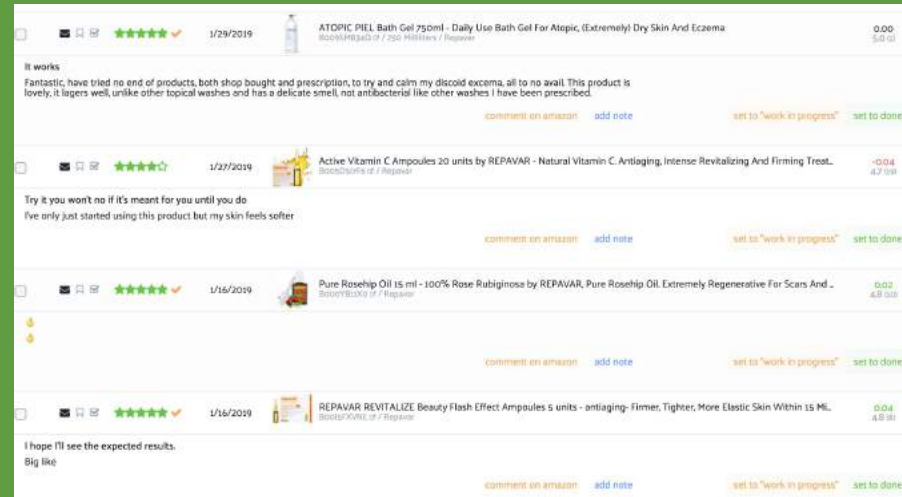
1/29/2019 ATOPIC PIEL Bath Gel 750ml - Daily Use Bath Gel For Atopic, (Extremely) Dry Skin And Eczema
B00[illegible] / 750 Milliliters / Repavar
0.00
5.0 (0)

It works
Fantastic, have tried no end of products, both shop bought and prescription, to try and calm my discoid excema, all to no avail. This product is lovely, it lagers well, unlike other topical washes and has a delicate smell, not antibacterial like other washes I have been prescribed.

comment on amazon add note set to "work in progress" set to done

1/27/2019 Active Vitamin C Ampoules 20 units by REPAVAR - Natural Vitamin C. Antiaging, Intense Revitalizing And Firming Treat...
B00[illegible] / Repavar
-0.04
4.7 (9)

Try it you won't no if it's meant for you until you do
I've only just started using this product but my skin feels softer

comment on amazon add note set to "work in progress" set to done

1/16/2019 Pure Rosehip Oil 15 ml - 100% Rose Rubiginosa by REPAVAR, Pure Rosehip Oil. Extremely Regenerative For Scars And ...
B00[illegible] / Repavar
0.02
4.8 (0)

comment on amazon add note set to "work in progress" set to done

1/16/2019 REPAVAR REVITALIZE Beauty Flash Effect Ampoules 5 units - antiaging- Firmer, Tighter, More Elastic Skin Within 15 Mi...
B00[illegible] / Repavar
0.04
4.8 (0)

I hope I'll see the expected results.
Big like

comment on amazon add note set to "work in progress" set to done